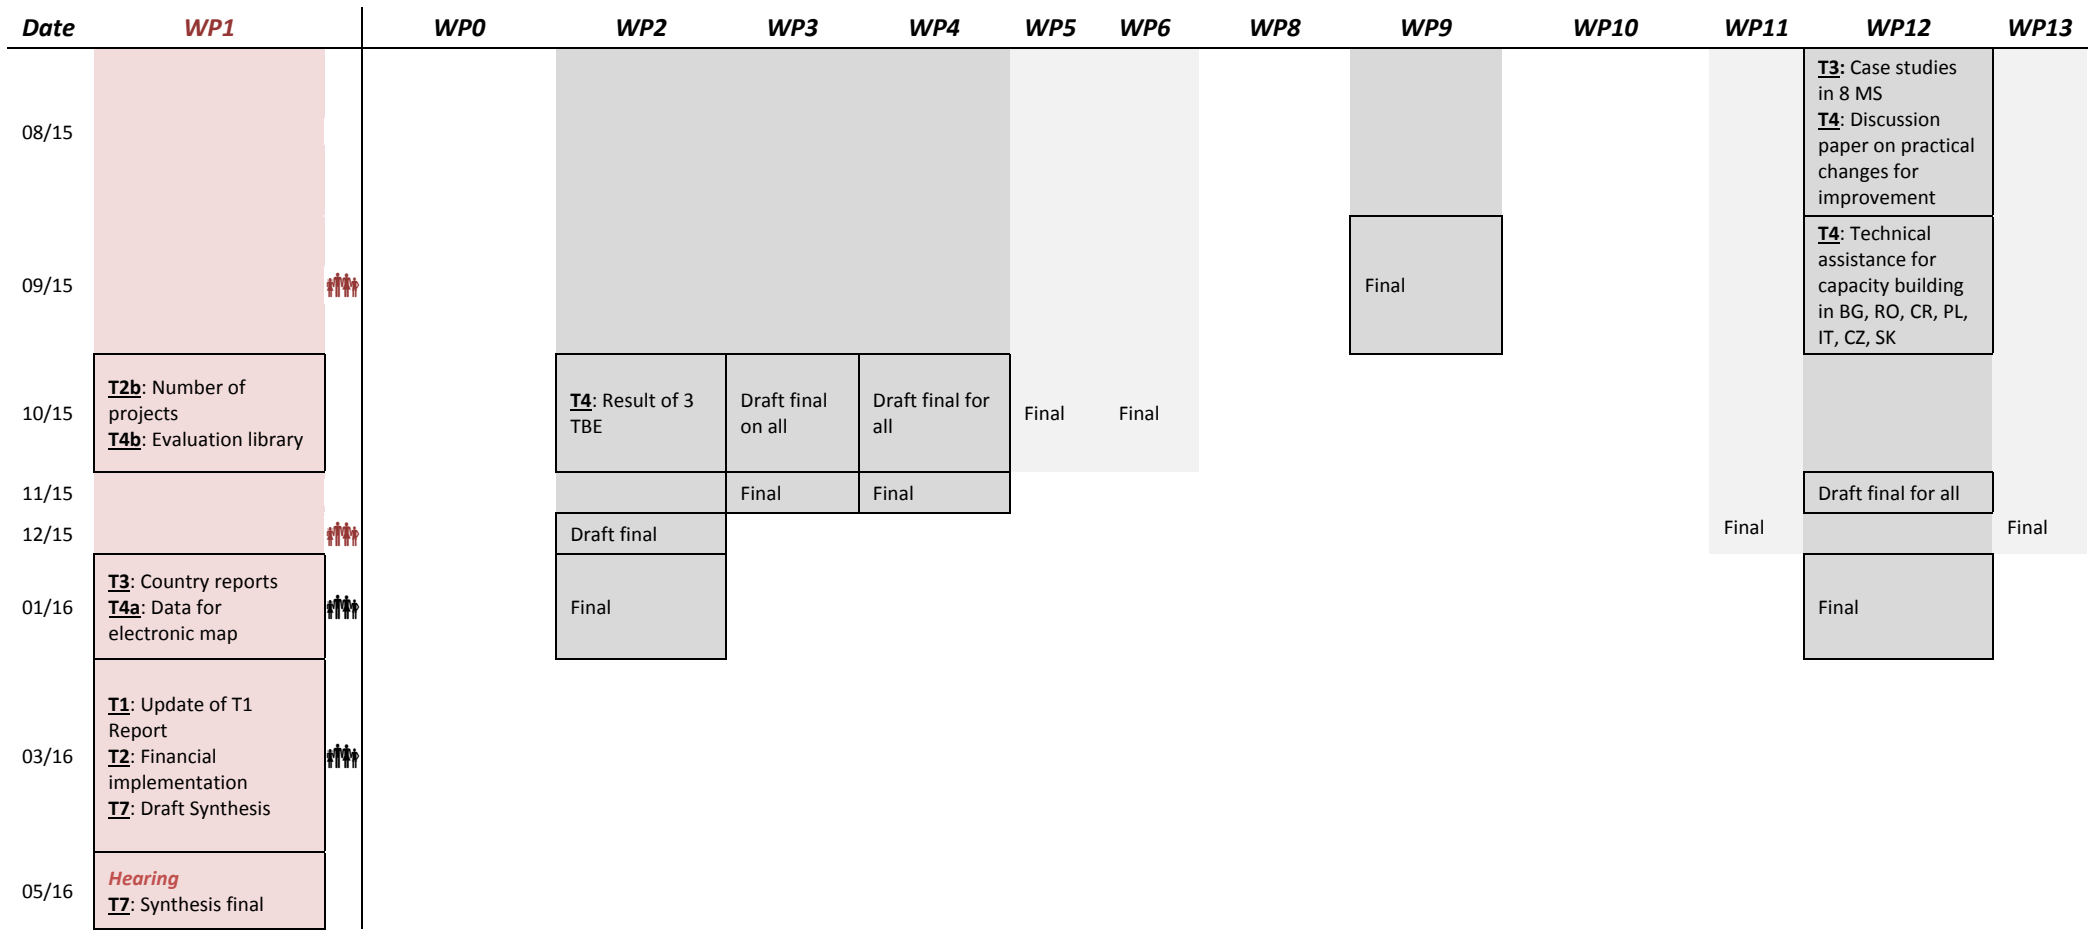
| Date | WP1 | WP0 | WP2 | WP3 | WP4 | WP5 | WP6 | WP8 | WP9 | WP10 | WP11 | WP12 | WP13 |
|---|---|---|---|---|---|---|---|---|---|---|---|---|---|
| 08/15 | | | | | | | | | | | | T3: Case studies in 8 MS T4: Discussion paper on practical changes for improvement | |
| 09/15 | | | | | | | | | Final | | | T4: Technical assistance for capacity building in BG, RO, CR, PL, IT, CZ, SK | |
| 10/15 | T2b: Number of projects T4b: Evaluation library | | T4: Result of 3 TBE | Draft final on all | Draft final for all | Final | Final | | | | | | |
| 11/15 | | | | Final | Final | | | | | | | Draft final for all | |
| 12/15 | | | Draft final | | | | | | | | Final | | Final |
| 01/16 | T3: Country reports T4a: Data for electronic map | | Final | | | | | | | | | Final | |
| 03/16 | T1: Update of T1 Report T2: Financial implementation T7: Draft Synthesis | | | | | | | | | | | | |
| 05/16 | Hearing T7: Synthesis final | | | | | | | | | | | | |